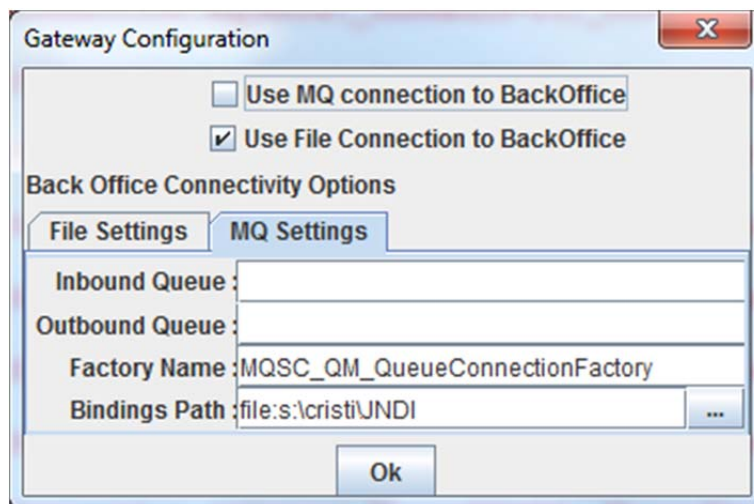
Gateway Configuration

X

Use MQ connection to BackOffice

Use File Connection to BackOffice

Back Office Connectivity Options

File Settings

MQ Settings

Inbound Queue :

Outbound Queue :

Factory Name : MQSC_QM_QueueConnectionFactory

Bindings Path : file:s:\cristi\JNDI

...

Ok